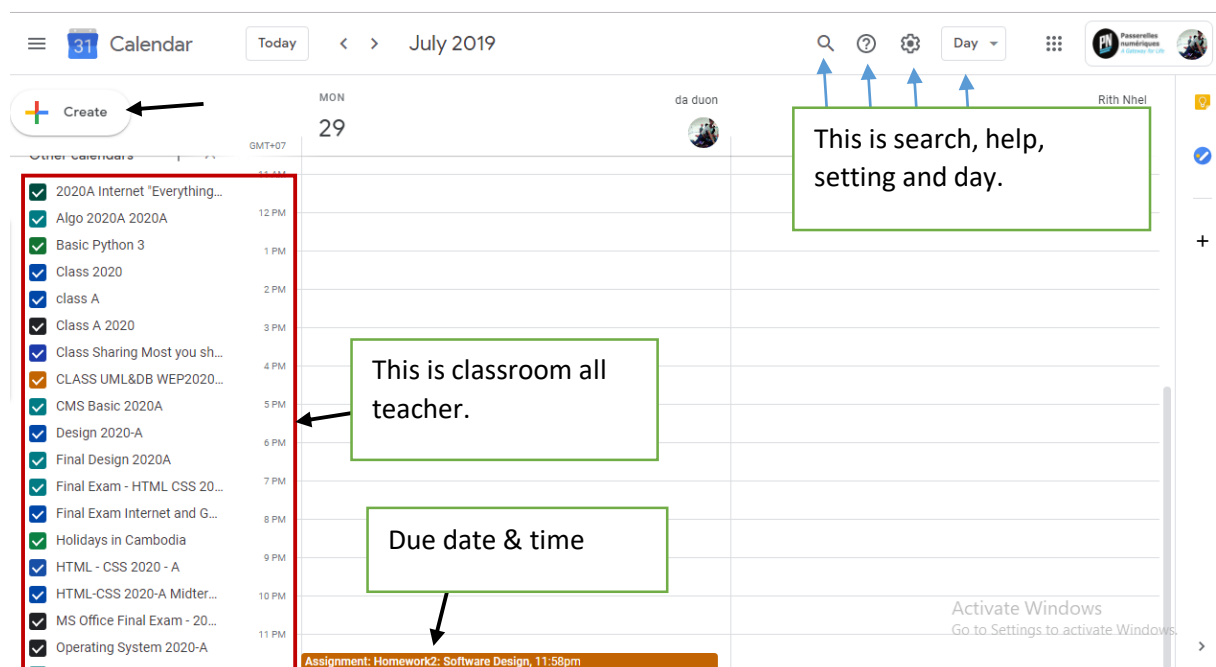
31 Calendar

Today

July 2019

Day

Passerelles numériques

Create

MON

29

da duon

Rith Nhel

This is search, help, setting and day.

Other calendars

GMT+07

11 AM

12 PM

1 PM

2 PM

3 PM

4 PM

5 PM

6 PM

7 PM

8 PM

9 PM

10 PM

11 PM

2020A Internet "Everything...

Algo 2020A 2020A

Basic Python 3

Class 2020

class A

Class A 2020

Class Sharing Most you sh...

CLASS UML&DB WEP2020...

CMS Basic 2020A

Design 2020-A

Final Design 2020A

Final Exam - HTML CSS 20...

Final Exam Internet and G...

Holidays in Cambodia

HTML - CSS 2020 - A

HTML-CSS 2020-A Midter...

MS Office Final Exam - 20...

Operating System 2020-A

This is classroom all teacher.

Due date & time

Assignment: Homework2: Software Design, 11:58pm

Activate Windows
Go to Settings to activate Windows.